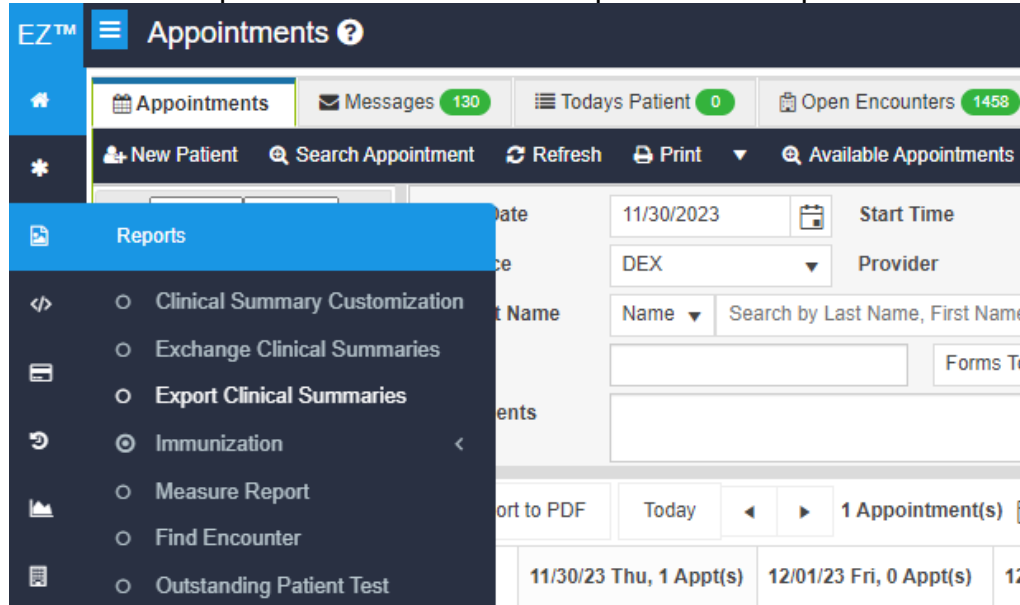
EZ™ Appointments ?

Appointments
Messages 130
Todays Patient 0
Open Encounters 1458

New Patient
Search Appointment
Refresh
Print
Available Appointments

Reports

Clinical Summary Customization
Exchange Clinical Summaries
Export Clinical Summaries
Immunization
Measure Report
Find Encounter
Outstanding Patient Test

Date
11/30/2023
Start Time
ce
DEX
Provider
t Name
Name
Search by Last Name, First Name
Forms T
ents

ort to PDF
Today
1 Appointment(s)

11/30/23 Thu, 1 Appt(s)
12/01/23 Fri, 0 Appt(s)